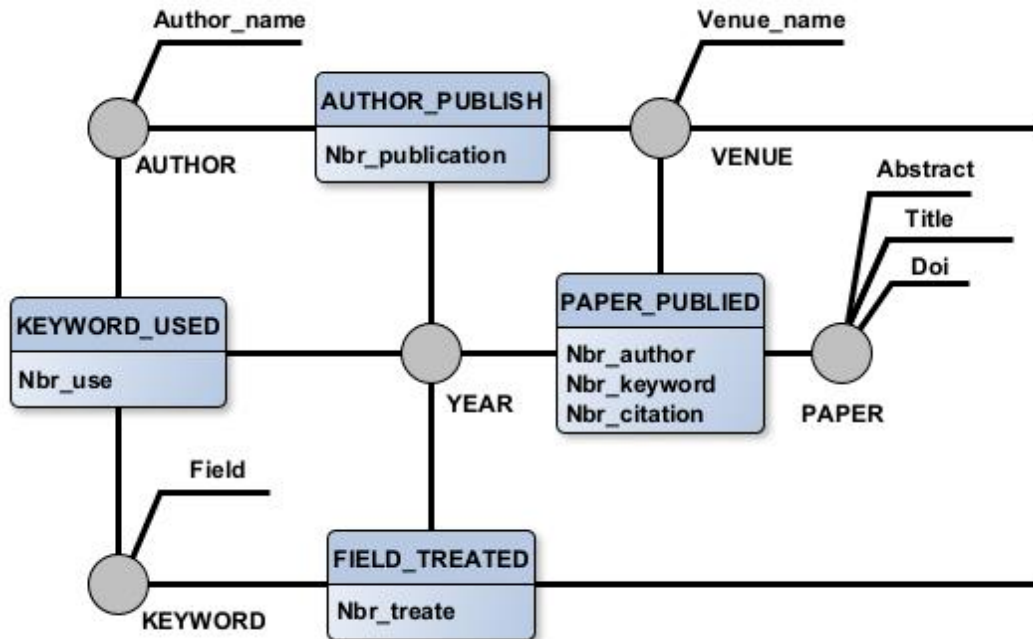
Author_name

AUTHOR_PUBLISH

Nbr_publication

Venue_name

AUTHOR

VENUE

Abstract

Title

Doi

KEYWORD_USED

Nbr_use

PAPER_PUBLIED

Nbr_author
Nbr_keyword
Nbr_citation

YEAR

PAPER

Field

FIELD_TREATED

Nbr_treate

KEYWORD